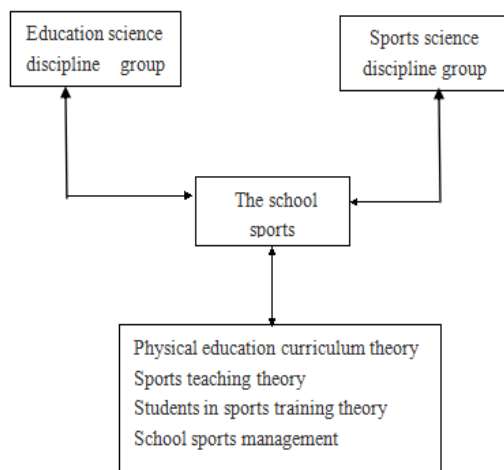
Education science discipline group

Sports science discipline group

The school sports

Physical education curriculum theory
Sports teaching theory
Students in sports training theory
School sports management